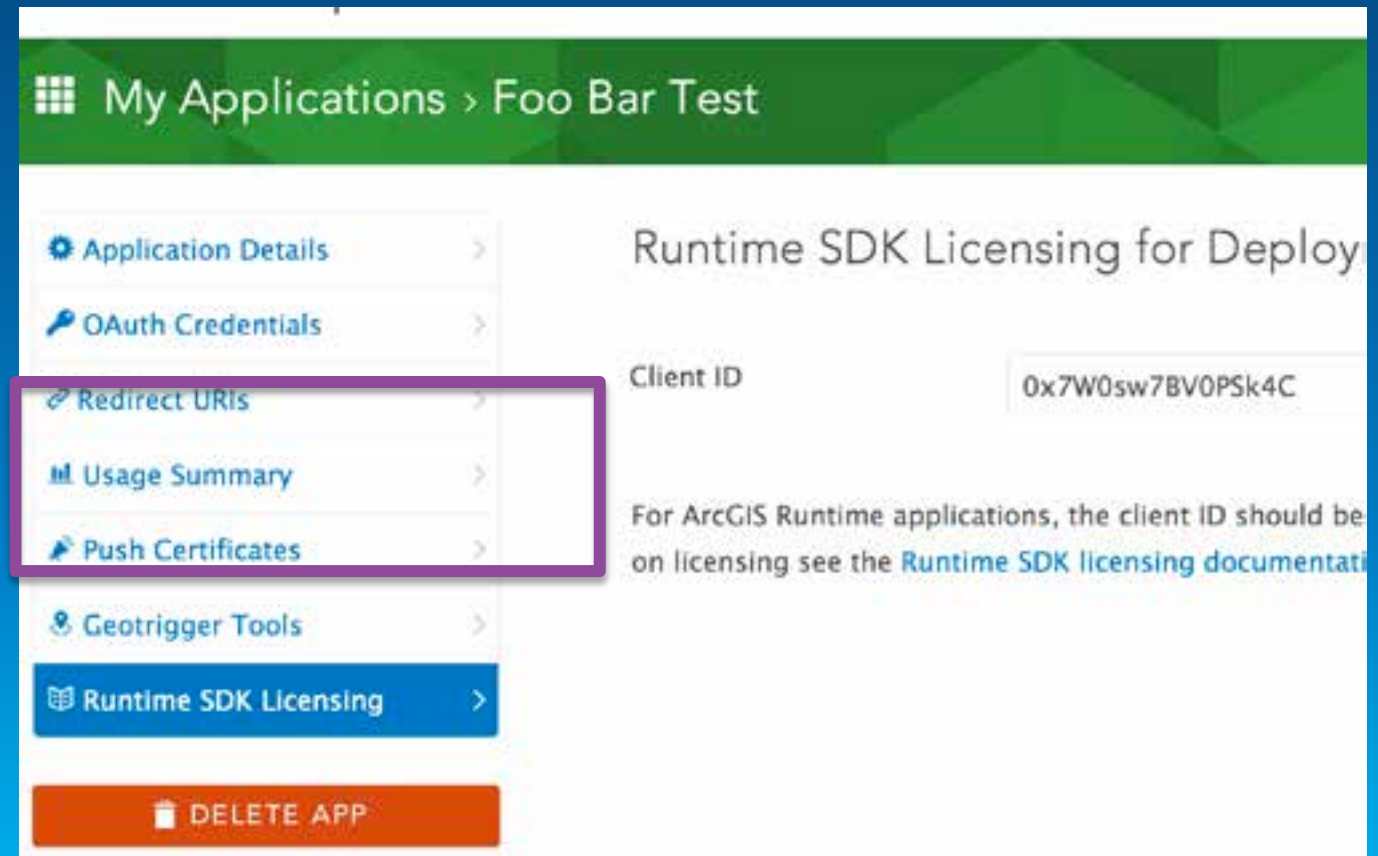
My Applications › Foo Bar Test

Application Details
OAuth Credentials
Redirect URIs
Usage Summary
Push Certificates
Geotrigger Tools
Runtime SDK Licensing

DELETE APP

Runtime SDK Licensing for Deploy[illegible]

Client ID 0x7W0sw7BV0PSk4C

For ArcGIS Runtime applications, the client ID should be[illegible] on licensing see the Runtime SDK licensing documentati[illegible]